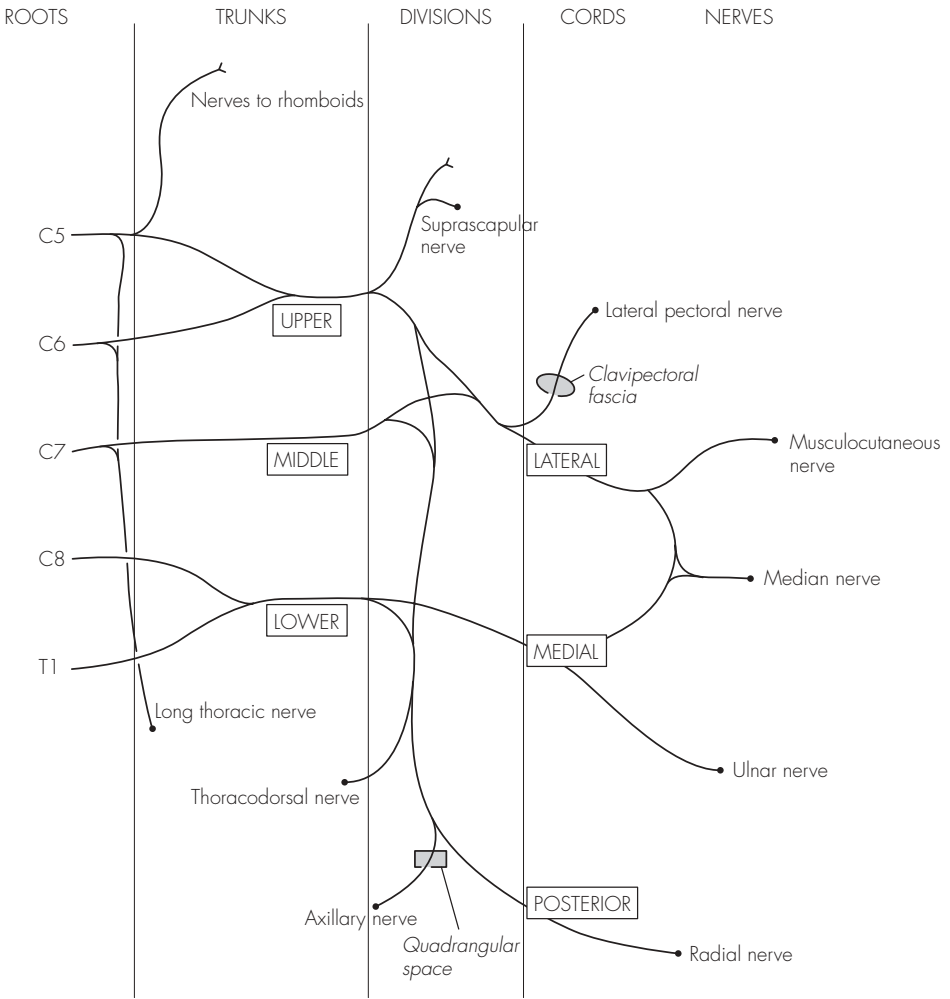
ROOTS TRUNKS DIVISIONS CORDS NERVES

Nerves to rhomboids

C5

Suprascapular nerve

Lateral pectoral nerve

UPPER

C6

Clavipectoral fascia

C7

MIDDLE

LATERAL

Musculocutaneous nerve

C8

Median nerve

LOWER

MEDIAL

T1

Long thoracic nerve

Ulnar nerve

Thoracodorsal nerve

POSTERIOR

Axillary nerve

Quadrangular space

Radial nerve